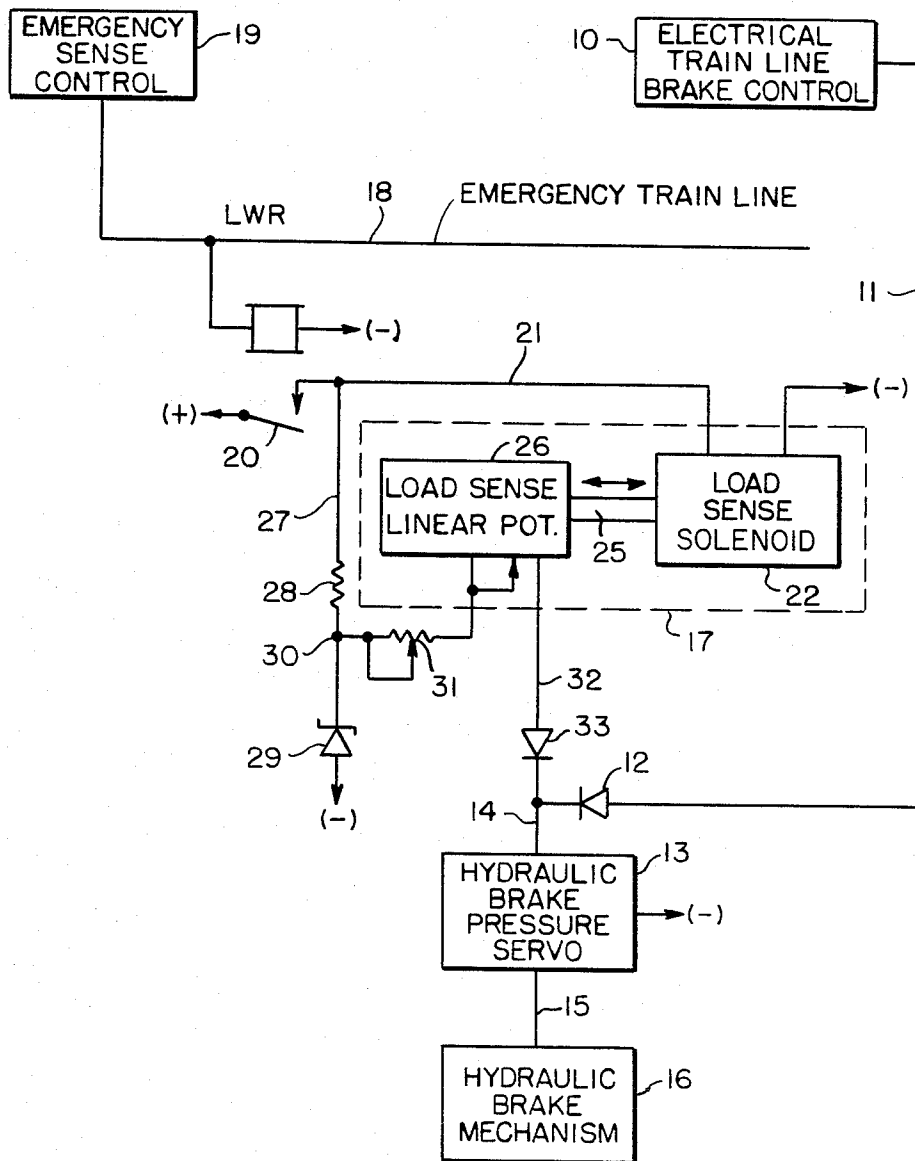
EMERGENCY SENSE CONTROL
19

10
ELECTRICAL TRAIN LINE BRAKE CONTROL

18
EMERGENCY TRAIN LINE
LWR

11

(–)

21

(+)

(–)

20

26
LOAD SENSE LINEAR POT.

LOAD SENSE SOLENOID

27

25

22

28

17

30

31

32

33

29

12

(–)

14

13
HYDRAULIC BRAKE PRESSURE SERVO

(–)

15

HYDRAULIC BRAKE MECHANISM
16